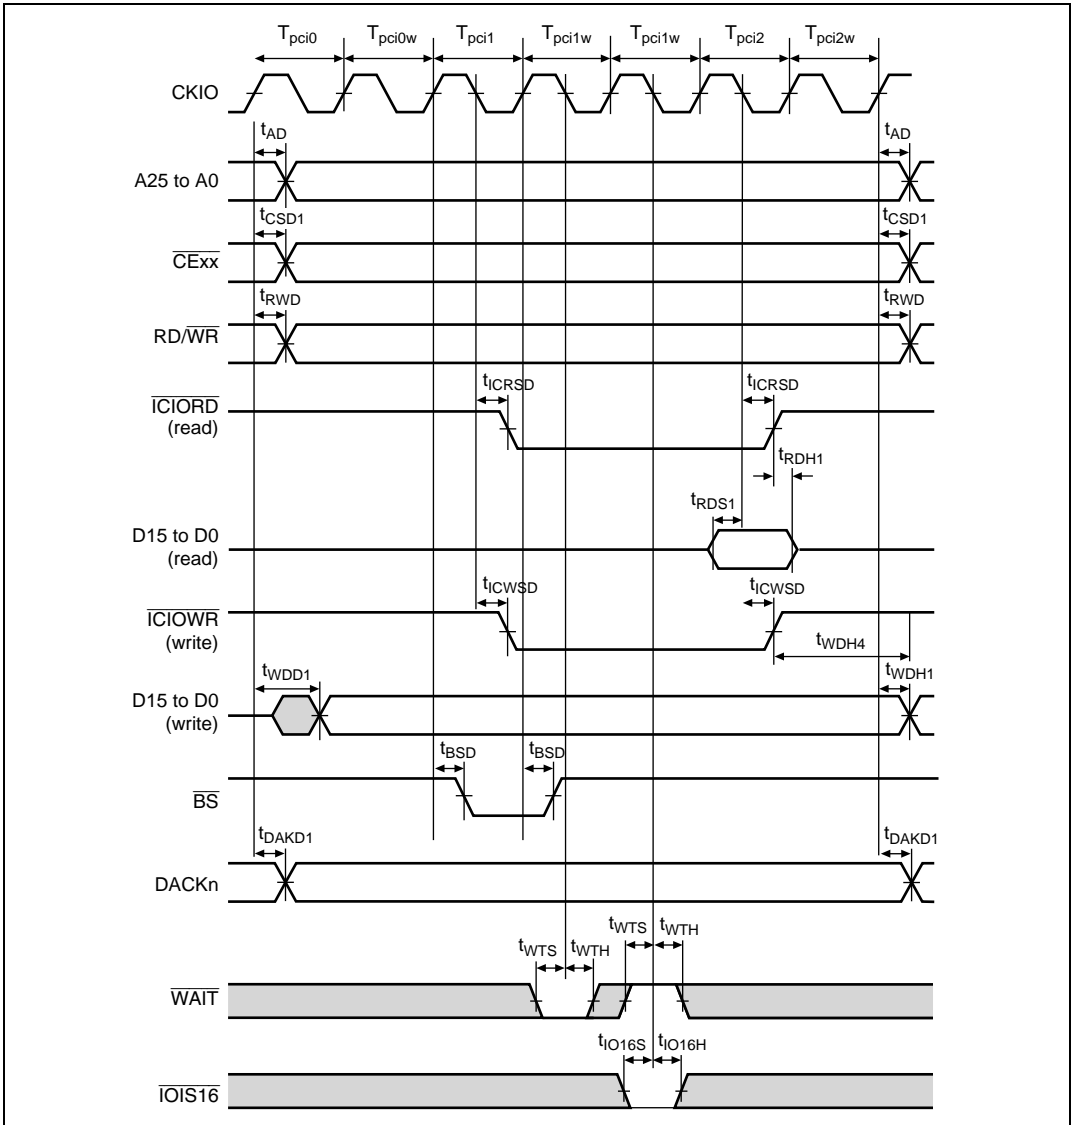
$T_{pci0}$ $T_{pci0w}$ $T_{pci1}$ $T_{pci1w}$ $T_{pci1w}$ $T_{pci2}$ $T_{pci2w}$

CKIO

$t_{AD}$ $t_{AD}$

A25 to A0

$t_{CSD1}$ $t_{CSD1}$

$\overline{CExx}$

$t_{RWD}$ $t_{RWD}$

RD/$\overline{WR}$

$t_{ICRSD}$ $t_{ICRSD}$

$\overline{ICIORD}$ (read)

$t_{RDH1}$

$t_{RDS1}$

D15 to D0 (read)

$t_{ICWSD}$ $t_{ICWSD}$

$\overline{ICIOWR}$ (write)

$t_{WDH4}$

$t_{WDD1}$ $t_{WDH1}$

D15 to D0 (write)

$t_{BSD}$ $t_{BSD}$

$\overline{BS}$

$t_{DAKD1}$ $t_{DAKD1}$

DACKn

$t_{WTS}$ $t_{WTH}$ $t_{WTS}$ $t_{WTH}$

$\overline{WAIT}$

$t_{IO16S}$ $t_{IO16H}$

$\overline{IOIS16}$